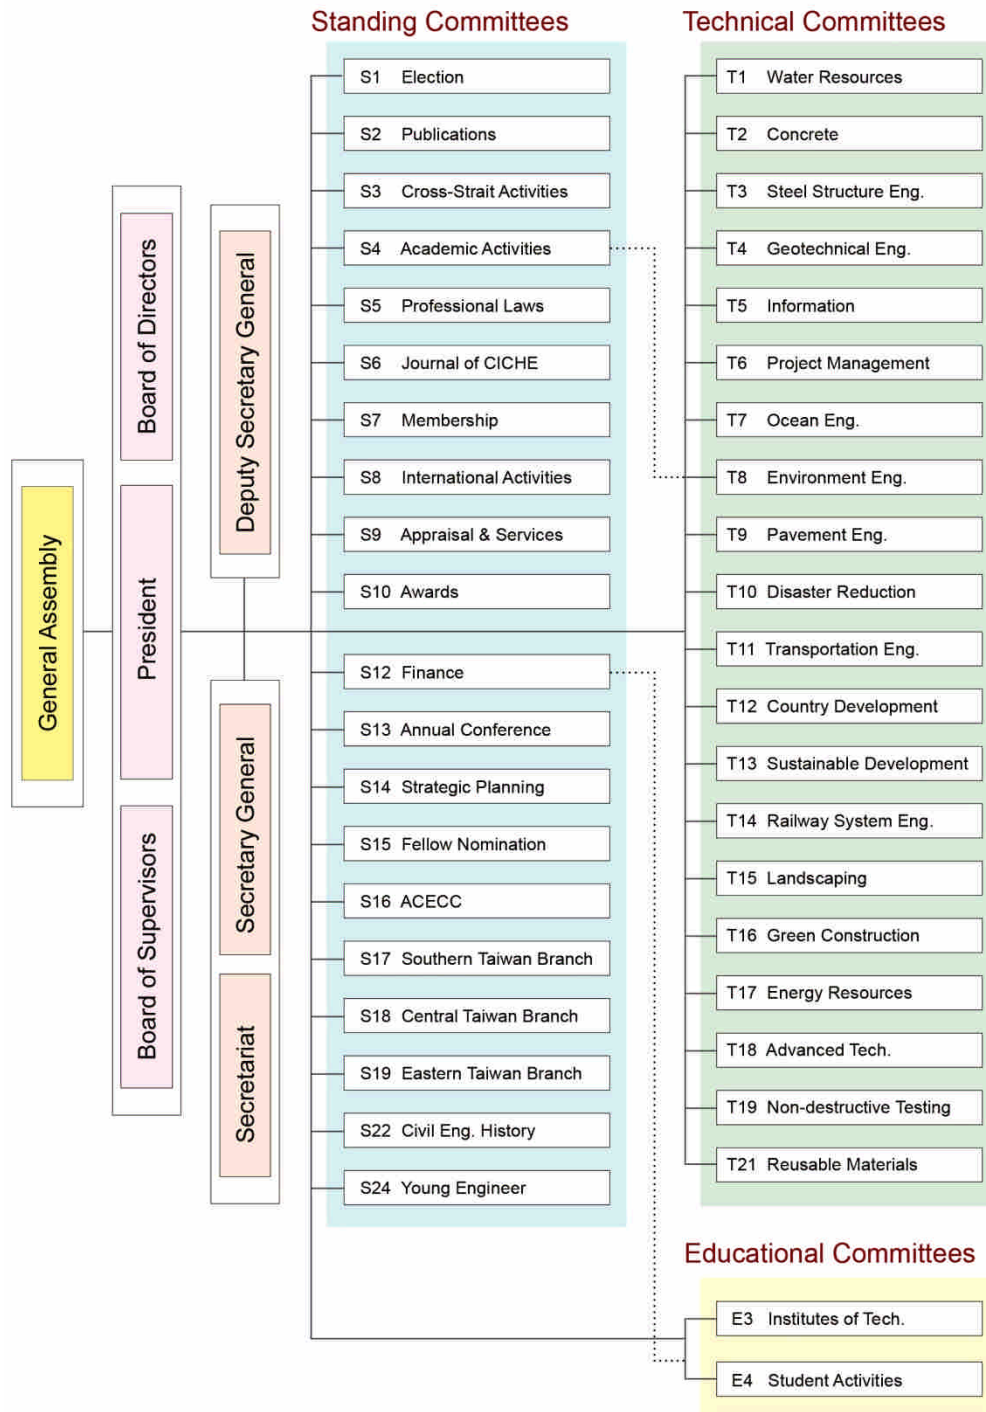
General Assembly

Board of Directors

President

Board of Supervisors

Deputy Secretary General

Secretary General

Secretariat

Standing Committees

S1 Election
S2 Publications
S3 Cross-Strait Activities
S4 Academic Activities
S5 Professional Laws
S6 Journal of CICHE
S7 Membership
S8 International Activities
S9 Appraisal & Services
S10 Awards
S12 Finance
S13 Annual Conference
S14 Strategic Planning
S15 Fellow Nomination
S16 ACECC
S17 Southern Taiwan Branch
S18 Central Taiwan Branch
S19 Eastern Taiwan Branch
S22 Civil Eng. History
S24 Young Engineer

Technical Committees

T1 Water Resources
T2 Concrete
T3 Steel Structure Eng.
T4 Geotechnical Eng.
T5 Information
T6 Project Management
T7 Ocean Eng.
T8 Environment Eng.
T9 Pavement Eng.
T10 Disaster Reduction
T11 Transportation Eng.
T12 Country Development
T13 Sustainable Development
T14 Railway System Eng.
T15 Landscaping
T16 Green Construction
T17 Energy Resources
T18 Advanced Tech.
T19 Non-destructive Testing
T21 Reusable Materials

Educational Committees

E3 Institutes of Tech.
E4 Student Activities